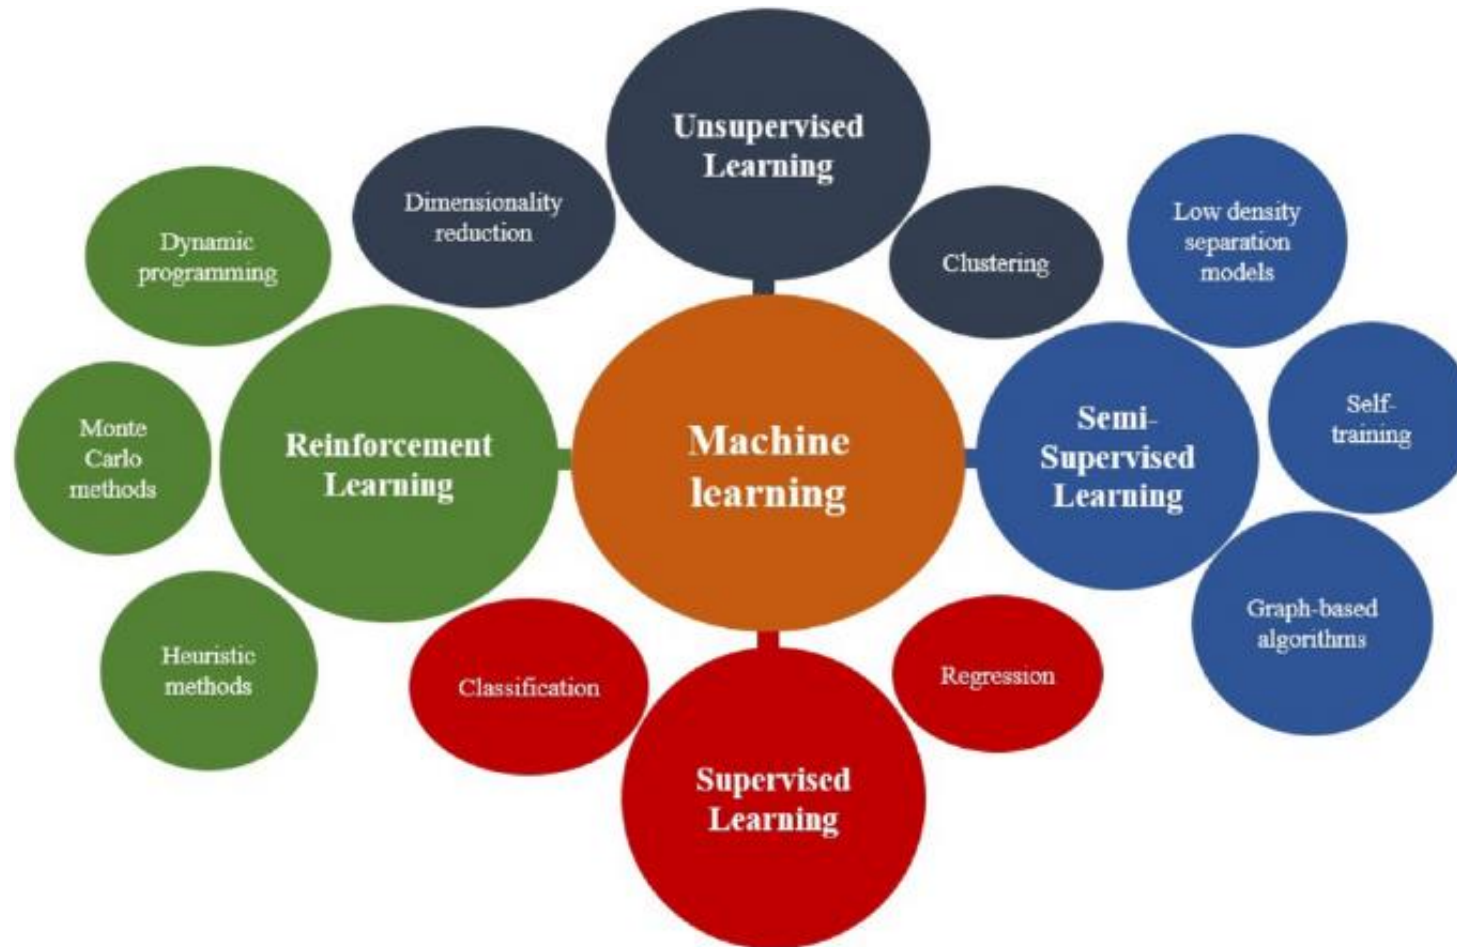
Unsupervised Learning

Dimensionality reduction

Clustering

Dynamic programming

Low density separation models

Monte Carlo methods

Reinforcement Learning

Machine learning

Semi-Supervised Learning

Self-training

Heuristic methods

Classification

Regression

Graph-based algorithms

Supervised Learning